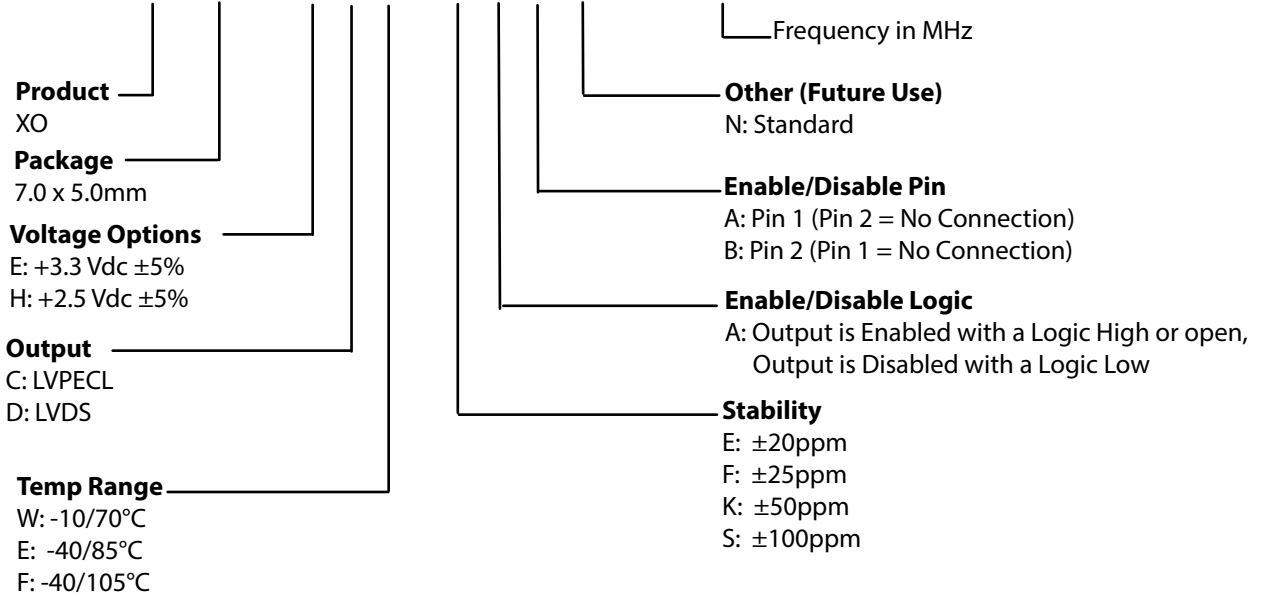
Frequency in MHz

Product
XO

Package
7.0 x 5.0mm

Voltage Options
E: +3.3 Vdc ±5%
H: +2.5 Vdc ±5%

Output
C: LVPECL
D: LVDS

Temp Range
W: -10/70°C
E: -40/85°C
F: -40/105°C

Other (Future Use)
N: Standard

Enable/Disable Pin
A: Pin 1 (Pin 2 = No Connection)
B: Pin 2 (Pin 1 = No Connection)

Enable/Disable Logic
A: Output is Enabled with a Logic High or open, Output is Disabled with a Logic Low

Stability
E: ±20ppm
F: ±25ppm
K: ±50ppm
S: ±100ppm